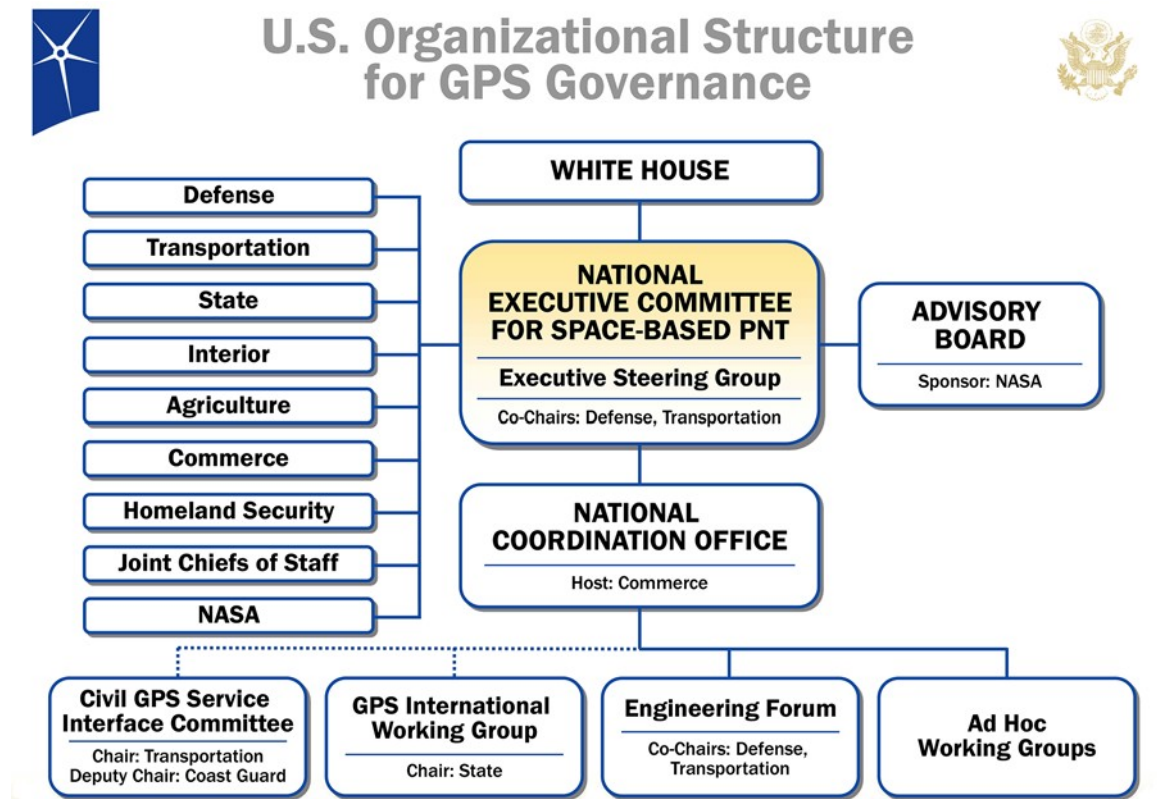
U.S. Organizational Structure for GPS Governance

WHITE HOUSE

Defense

Transportation

State

Interior

Agriculture

Commerce

Homeland Security

Joint Chiefs of Staff

NASA

NATIONAL EXECUTIVE COMMITTEE FOR SPACE-BASED PNT

Executive Steering Group

Co-Chairs: Defense, Transportation

ADVISORY BOARD

Sponsor: NASA

NATIONAL COORDINATION OFFICE

Host: Commerce

Civil GPS Service Interface Committee

Chair: Transportation
Deputy Chair: Coast Guard

GPS International Working Group

Chair: State

Engineering Forum

Co-Chairs: Defense, Transportation

Ad Hoc Working Groups